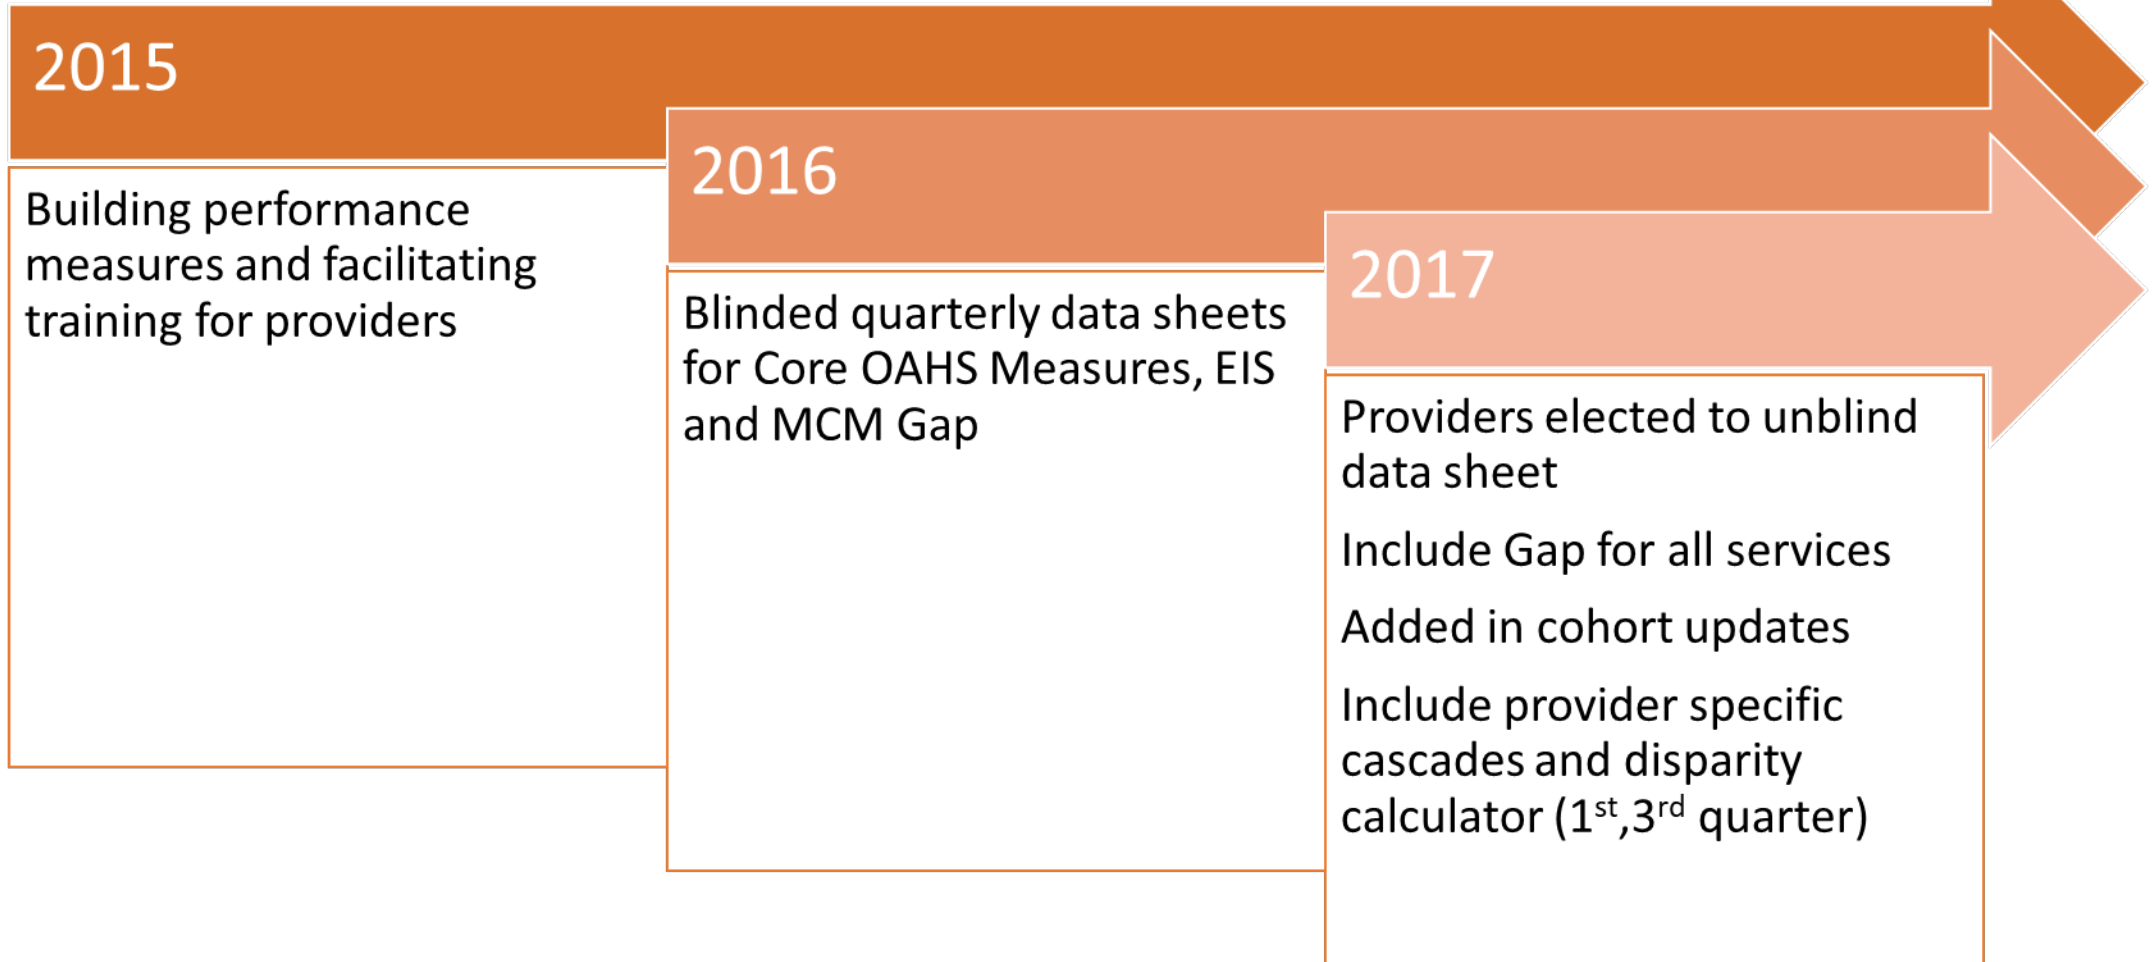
2015

Building performance measures and facilitating training for providers

2016

Blinded quarterly data sheets for Core OAHS Measures, EIS and MCM Gap

2017

Providers elected to unblind data sheet

Include Gap for all services

Added in cohort updates

Include provider specific cascades and disparity calculator (1$^{st}$,3$^{rd}$ quarter)